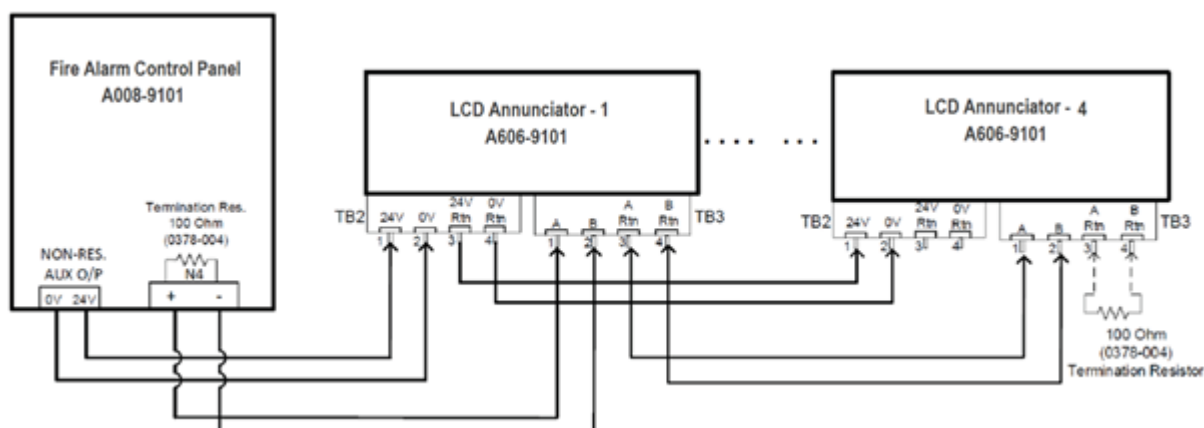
Fire Alarm Control Panel
A008-9101

Termination Res.
100 Ohm
(0378-004)

N4

+ -

NON-RES.
AUX O/P

0V 24V

LCD Annunciator - 1
A606-9101

TB2

24V 0V 24V Rtn 0V Rtn

1 2 3 4

A B A Rtn B Rtn

1 2 3 4

TB3

. . . . . .

LCD Annunciator - 4
A606-9101

TB2

24V 0V 24V Rtn 0V Rtn

1 2 3 4

A B A Rtn B Rtn

1 2 3 4

TB3

100 Ohm
(0378-004)
Termination Resistor